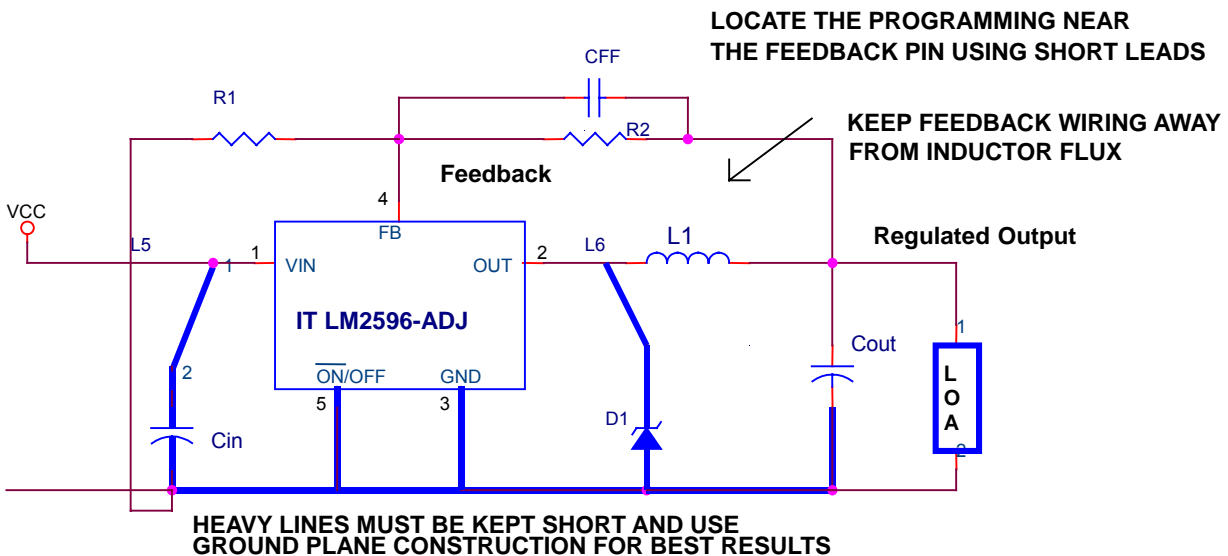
LOCATE THE PROGRAMMING NEAR
THE FEEDBACK PIN USING SHORT LEADS

CFF

R1

R2

KEEP FEEDBACK WIRING AWAY
FROM INDUCTOR FLUX

Feedback

4

VCC

FB

L5

1

1

VIN

OUT

2

L6

L1

Regulated Output

IT LM2596-ADJ

1

2

Cout

$\overline{ON}$/OFF

GND

L
O
A

5

3

D1

Cin

2

HEAVY LINES MUST BE KEPT SHORT AND USE
GROUND PLANE CONSTRUCTION FOR BEST RESULTS